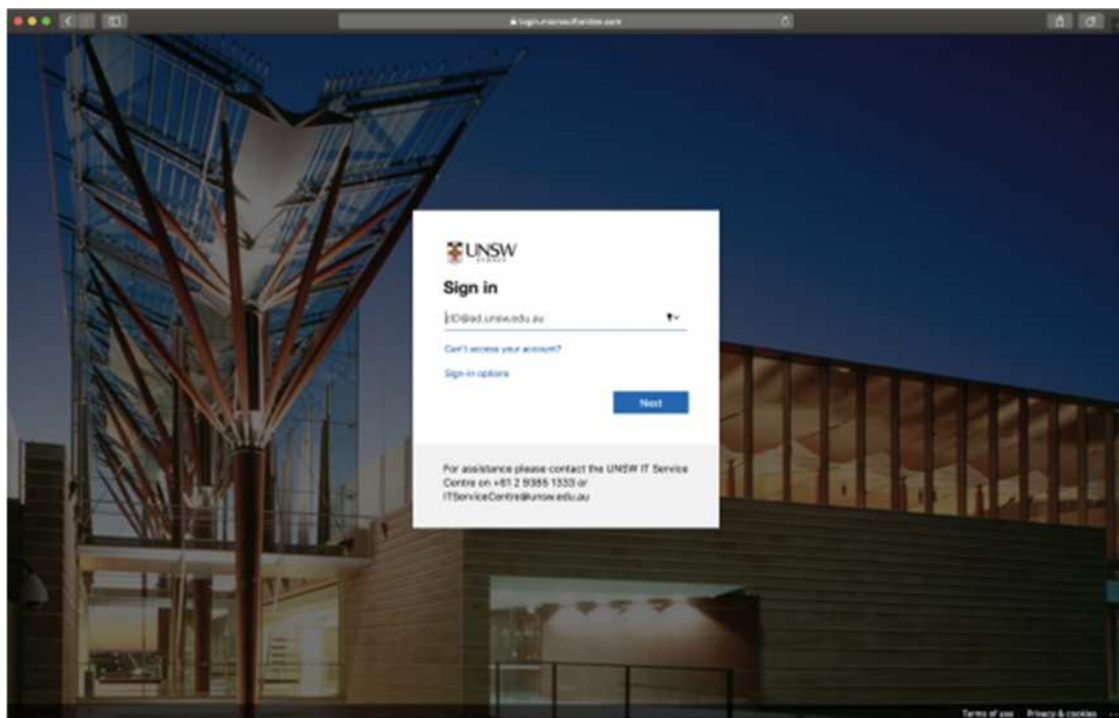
login.microsoftonline.com

UNSW SYDNEY

Sign in

ID@ad.unsw.edu.au

Can't access your account?

Sign-in options

Next

For assistance please contact the UNSW IT Service Centre on +61 2 9385 1333 or ITServiceCentre@unsw.edu.au

Terms of use Privacy & cookies